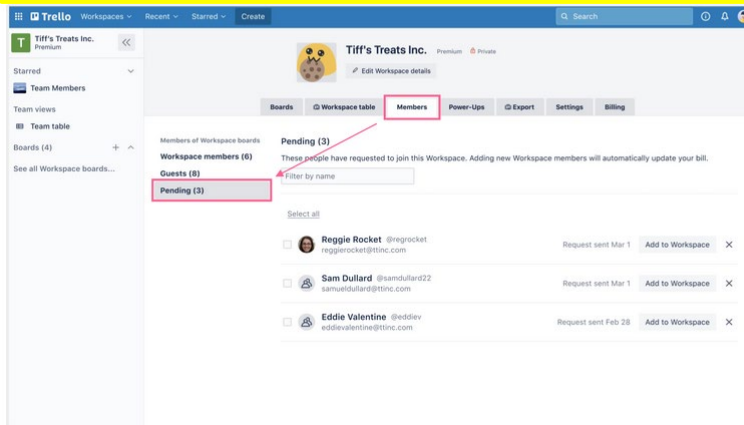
Trello Workspaces Recent Starred Create

Search

T Tiff's Treats Inc. Premium

Starred

Team Members

Team views

Team table

Boards (4)

See all Workspace boards...

Tiff's Treats Inc. Premium Private

Edit Workspace details

Boards Workspace table Members Power-Ups Export Settings Billing

Members of Workspace boards

Workspace members (6)

Guests (8)

Pending (3)

Pending (3)

These people have requested to join this Workspace. Adding new Workspace members will automatically update your bill.

Filter by name

Select all

Reggie Rocket @regrocket
reggierocket@ttinc.com
Request sent Mar 1 Add to Workspace

Sam Dullard @samdullard22
samueldullard@ttinc.com
Request sent Mar 1 Add to Workspace

Eddie Valentine @eddiev
eddievalentine@ttinc.com
Request sent Feb 28 Add to Workspace